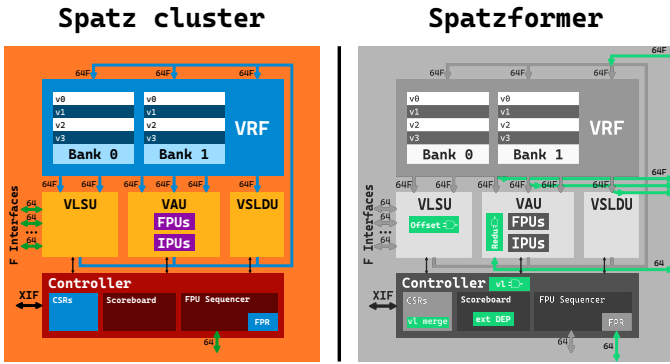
Spatz cluster

64F 64F 64F

v0
v1
v2
v3
Bank 0

v0
v1
v2
v3
Bank 1

VRF

64F 64F 64F 64F 64F 64F

F Interfaces

64
64
64

VLSU

VAU
FPUs
IPUs

VSLDU

Controller

XIF

CSRs

Scoreboard

FPU Sequencer

FPR

64

Spatzformer

64F 64F 64F 64F

v0
v1
v2
v3
Bank 0

v0
v1
v2
v3
Bank 1

VRF

64F 64F 64F 64F 64F 64F 64F

F Interfaces

64
64
64

VLSU
Offset

VAU
Reduc
FPUs
IPUs

VSLDU

64

Controller
vl

XIF

CSRs
vl merge

Scoreboard
ext DEP

FPU Sequencer

FPR

64